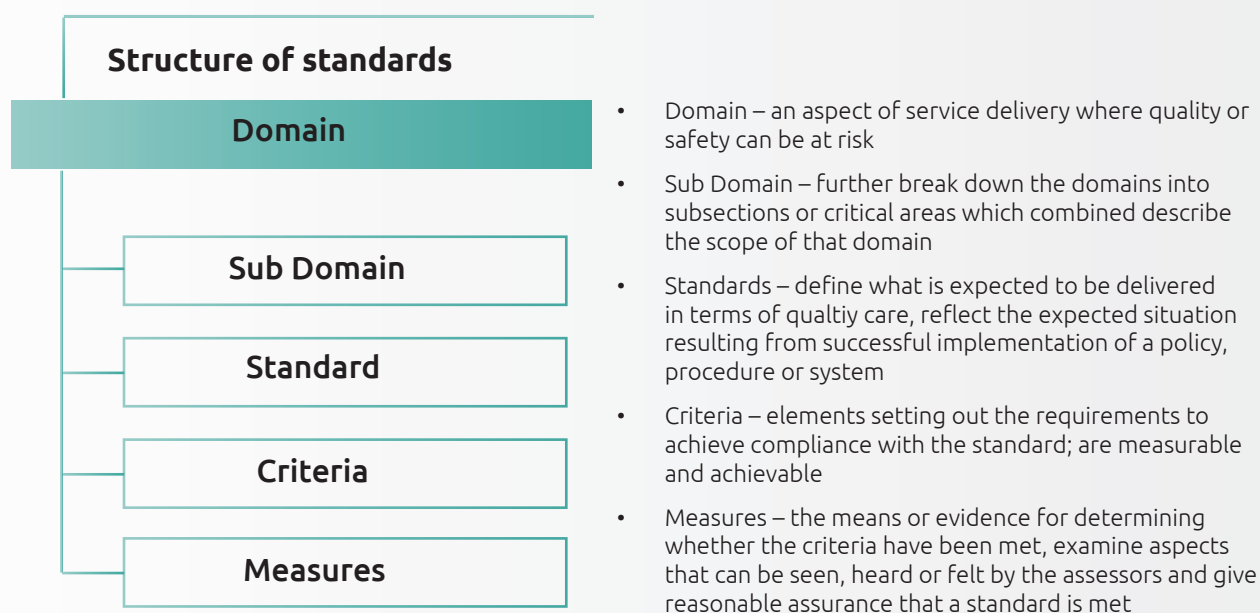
Structure of standards

Domain

Sub Domain

Standard

Criteria

Measures

• Domain – an aspect of service delivery where quality or safety can be at risk

• Sub Domain – further break down the domains into subsections or critical areas which combined describe the scope of that domain

• Standards – define what is expected to be delivered in terms of qualtiy care, reflect the expected situation resulting from successful implementation of a policy, procedure or system

• Criteria – elements setting out the requirements to achieve compliance with the standard; are measurable and achievable

• Measures – the means or evidence for determining whether the criteria have been met, examine aspects that can be seen, heard or felt by the assessors and give reasonable assurance that a standard is met